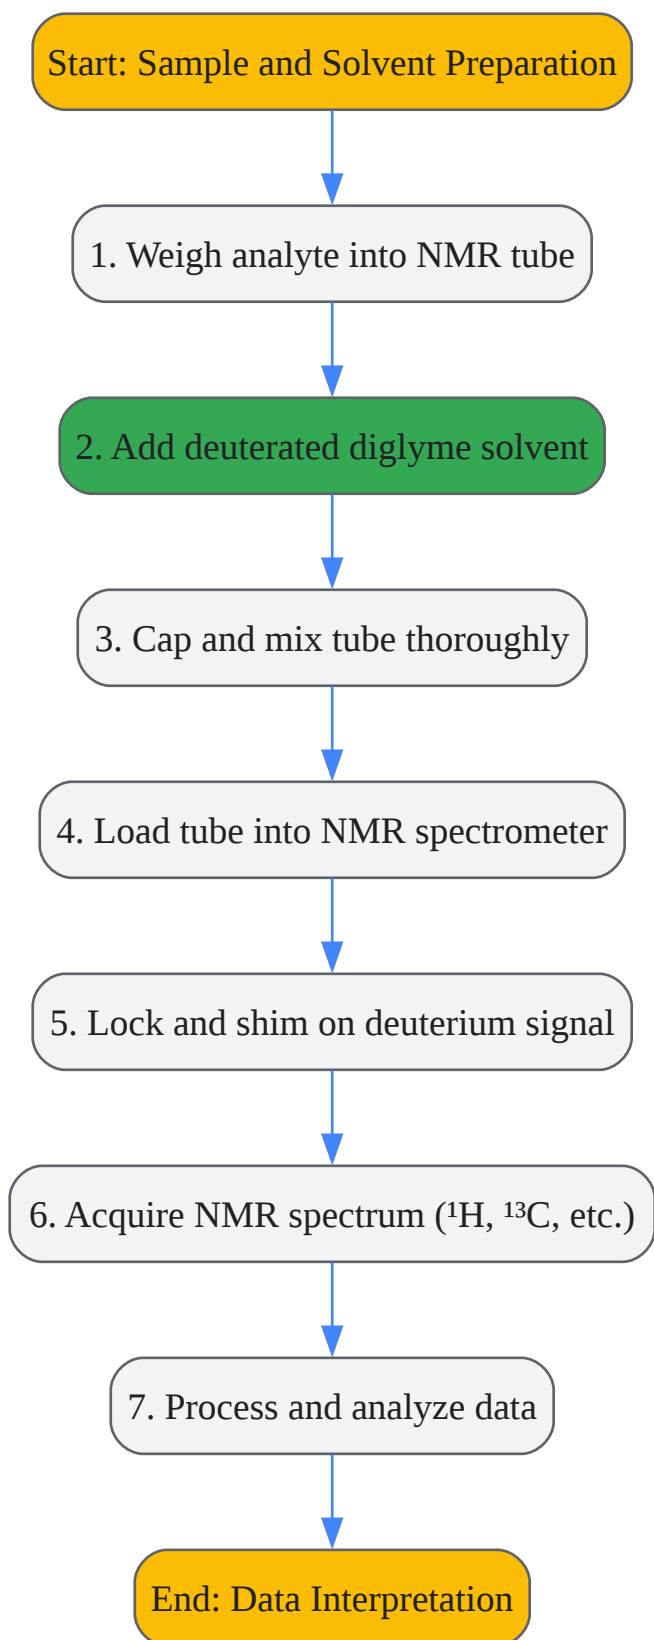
Start: Sample and Solvent Preparation

1. Weigh analyte into NMR tube

2. Add deuterated diglyme solvent

3. Cap and mix tube thoroughly

4. Load tube into NMR spectrometer

5. Lock and shim on deuterium signal

6. Acquire NMR spectrum ($^{1}$H, $^{13}$C, etc.)

7. Process and analyze data

End: Data Interpretation